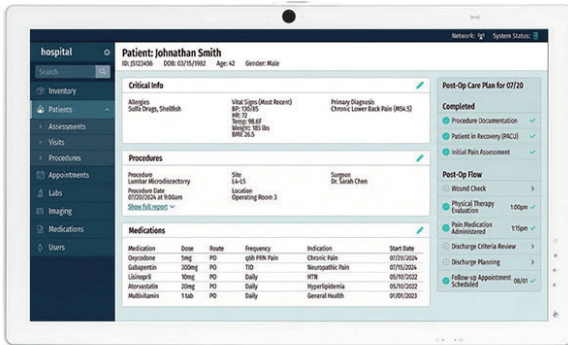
Network: System Status:

hospital

Search

Inventory

Patients

Assessments

Visits

Procedures

Appointments

Labs

Imaging

Medications

Users

Patient: Johnathan Smith

ID: JS123456 DOB: 03/15/1982 Age: 42 Gender: Male

Critical Info

Allergies
Sulfa Drugs, Shellfish

Vital Signs (Most Recent)
BP: 130/85
HR: 72
Temp: 98.6F
Weight: 185 lbs
BMI: 26.5

Primary Diagnosis
Chronic Lower Back Pain (M54.5)

Procedures

Procedure
Lumbar Microdiscectomy

Site
L4-L5

Surgeon
Dr. Sarah Chen

Procedure Date
07/20/2024 at 9:00am

Location
Operating Room 3

Show full report

Medications

| Medication | Dose | Route | Frequency | Indication | Start Date |
|---|---|---|---|---|---|
| Oxycodone | 5mg | PO | q6h PRN Pain | Chronic Pain | 07/20/2024 |
| Gabapentin | 300mg | PO | TID | Neuropathic Pain | 07/15/2024 |
| Lisinopril | 10mg | PO | Daily | HTN | 05/10/2022 |
| Atorvastatin | 20mg | PO | Daily | Hyperlipidemia | 05/10/2022 |
| Multivitamin | 1 tab | PO | Daily | General Health | 01/01/2023 |

Post-Op Care Plan for 07/20

Completed

Procedure Documentation

Patient in Recovery (PACU)

Initial Pain Assessment

Post-Op Flow

Wound Check

Physical Therapy Evaluation 1:00pm

Pain Medication Administered 1:15pm

Discharge Criteria Review

Discharge Planning

Follow-up Appointment Scheduled 08/01